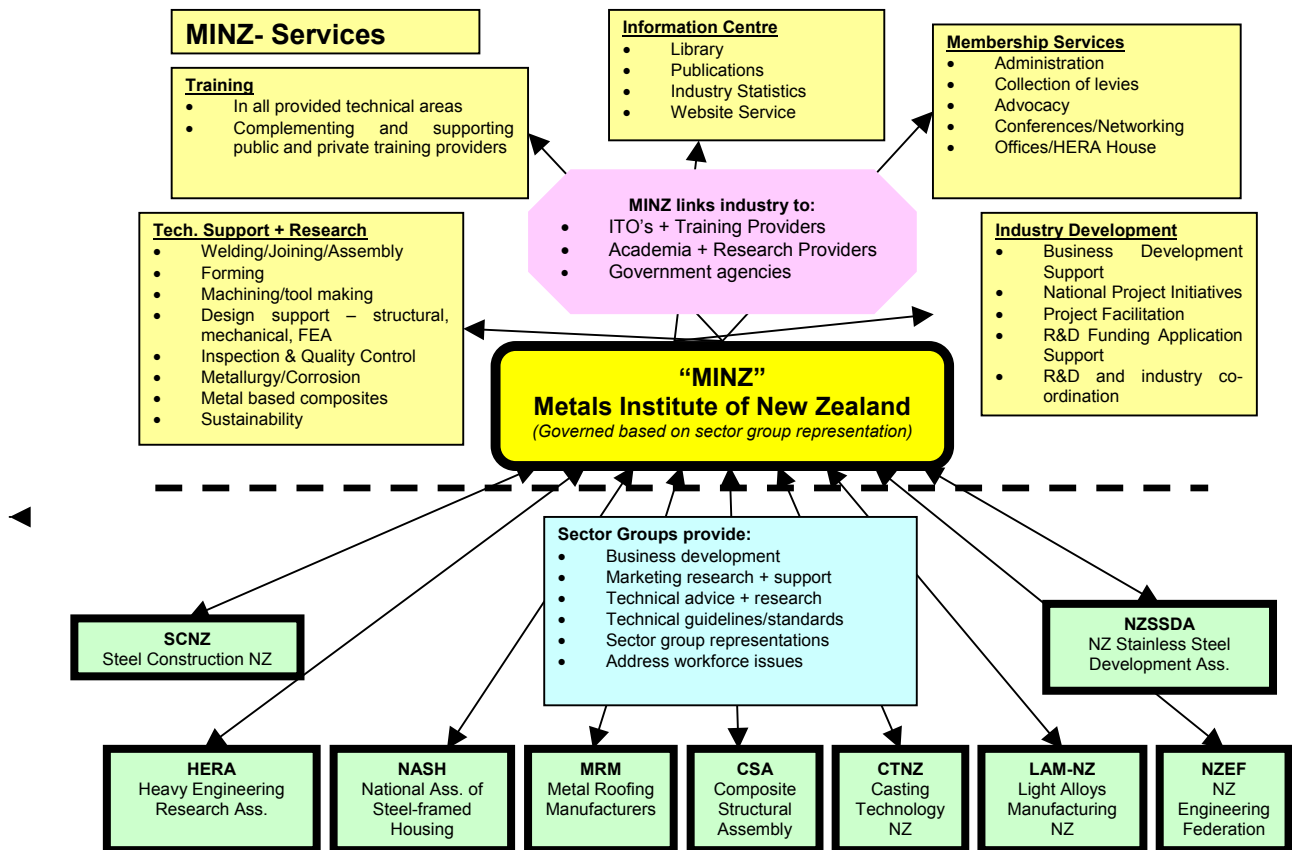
MINZ- Services

Training
- In all provided technical areas
- Complementing and supporting public and private training providers

Information Centre
- Library
- Publications
- Industry Statistics
- Website Service

Membership Services
- Administration
- Collection of levies
- Advocacy
- Conferences/Networking
- Offices/HERA House

MINZ links industry to:
- ITO's + Training Providers
- Academia + Research Providers
- Government agencies

Tech. Support + Research
- Welding/Joining/Assembly
- Forming
- Machining/tool making
- Design support – structural, mechanical, FEA
- Inspection & Quality Control
- Metallurgy/Corrosion
- Metal based composites
- Sustainability

Industry Development
- Business Development Support
- National Project Initiatives
- Project Facilitation
- R&D Funding Application Support
- R&D and industry co-ordination

"MINZ"
Metals Institute of New Zealand
(Governed based on sector group representation)

Sector Groups provide:
- Business development
- Marketing research + support
- Technical advice + research
- Technical guidelines/standards
- Sector group representations
- Address workforce issues

SCNZ
Steel Construction NZ

NZSSDA
NZ Stainless Steel Development Ass.

HERA
Heavy Engineering Research Ass.

NASH
National Ass. of Steel-framed Housing

MRM
Metal Roofing Manufacturers

CSA
Composite Structural Assembly

CTNZ
Casting Technology NZ

LAM-NZ
Light Alloys Manufacturing NZ

NZEF
NZ Engineering Federation